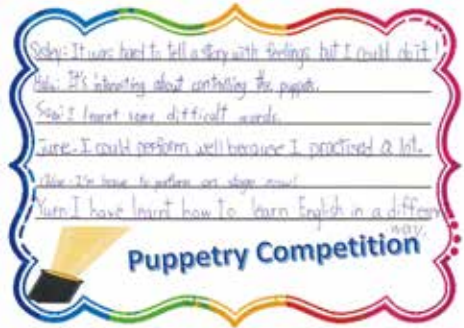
Sisley: It was hard to tell a story with feelings but I could do it!
Helo: It's interesting about controlling the puppets.
Sam: I learnt some difficult words.
June: I could perform well because I practised a lot.
Chloe: I'm brave to perform on stage now!
Yuen: I have learnt how to learn English in a different way.
Puppetry Competition